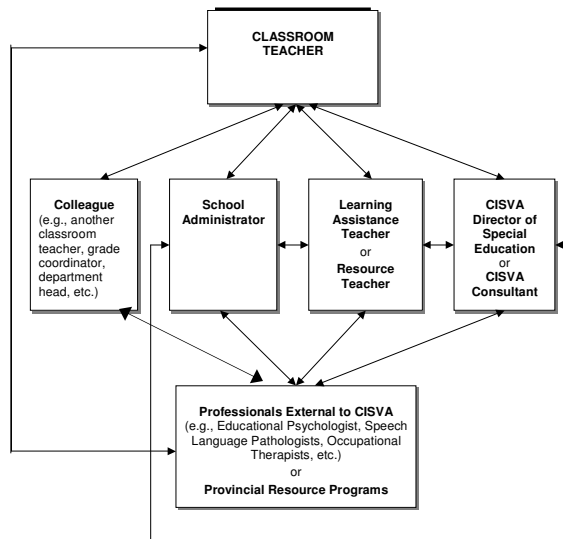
CLASSROOM TEACHER

Colleague (e.g., another classroom teacher, grade coordinator, department head, etc.)

School Administrator

Learning Assistance Teacher or Resource Teacher

CISVA Director of Special Education or CISVA Consultant

Professionals External to CISVA (e.g., Educational Psychologist, Speech Language Pathologists, Occupational Therapists, etc.) or Provincial Resource Programs